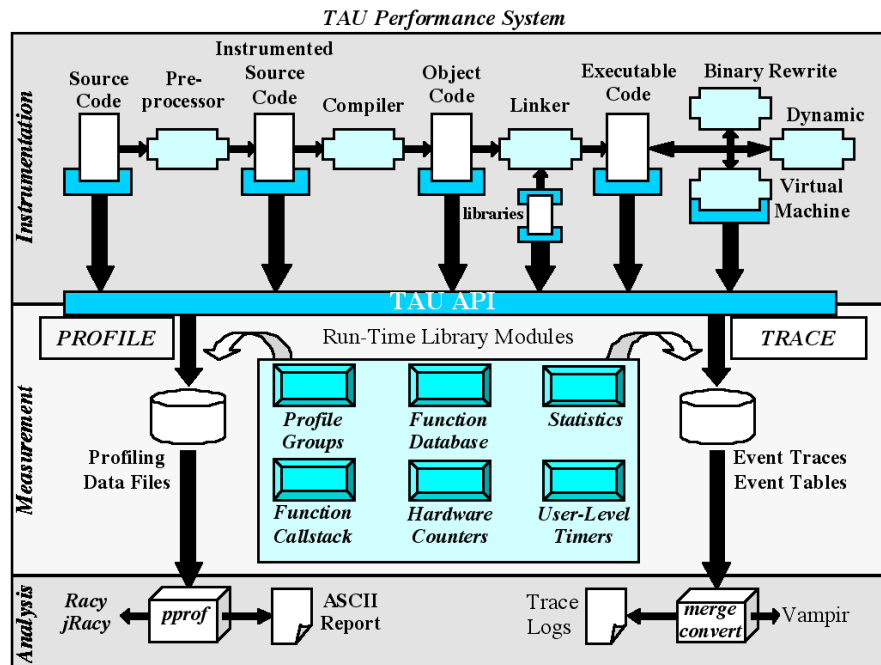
TAU Performance System

Instrumentation

Source Code

Preprocessor

Instrumented Source Code

Compiler

Object Code

Linker

Executable Code

Binary Rewrite

Dynamic

Virtual Machine

libraries

TAU API

Measurement

PROFILE

Run-Time Library Modules

TRACE

Profile Groups

Function Database

Statistics

Function Callstack

Hardware Counters

User-Level Timers

Profiling Data Files

Event Traces Event Tables

Analysis

Racy jRacy

pprof

ASCII Report

Trace Logs

merge convert

Vampir